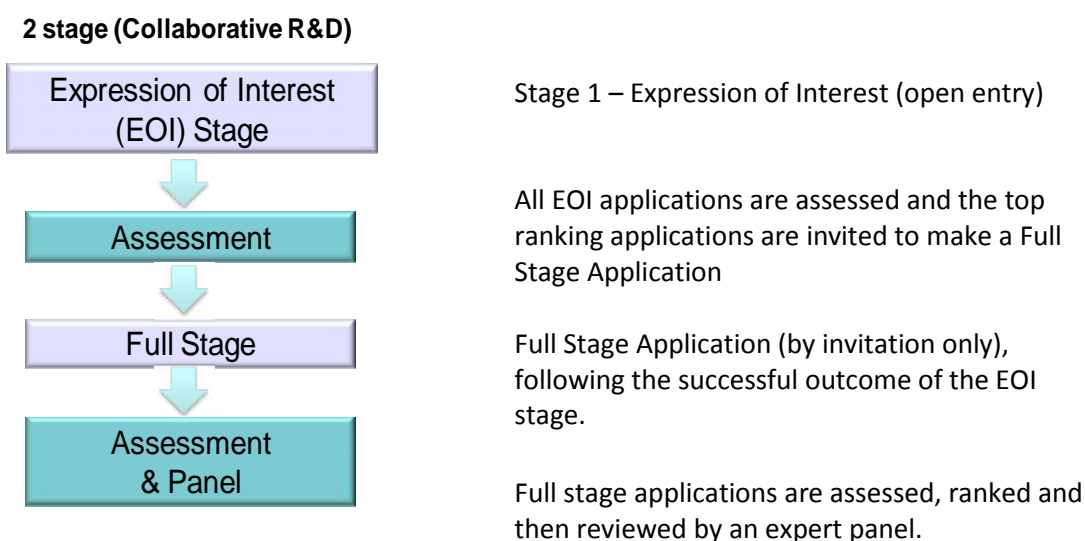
2 stage (Collaborative R&D)

Expression of Interest (EOI) Stage

Assessment

Full Stage

Assessment & Panel

Stage 1 – Expression of Interest (open entry)

All EOI applications are assessed and the top ranking applications are invited to make a Full Stage Application

Full Stage Application (by invitation only), following the successful outcome of the EOI stage.

Full stage applications are assessed, ranked and then reviewed by an expert panel.